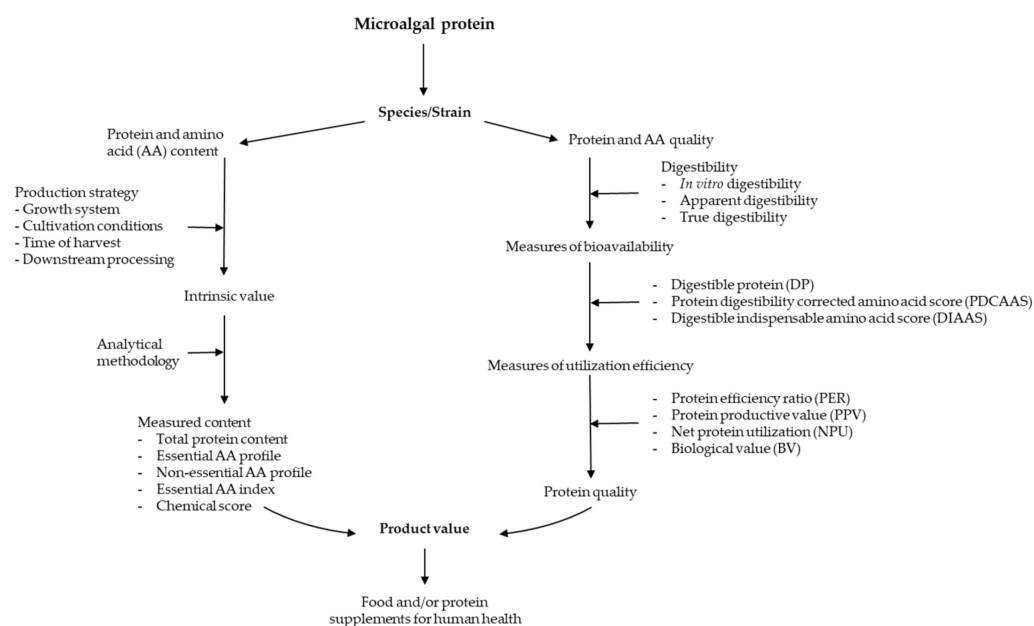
Microalgal protein

Species/Strain

Protein and amino acid (AA) content

Production strategy
- Growth system
- Cultivation conditions
- Time of harvest
- Downstream processing

Intrinsic value

Analytical methodology

Measured content
- Total protein content
- Essential AA profile
- Non-essential AA profile
- Essential AA index
- Chemical score

Protein and AA quality

Digestibility
- *In vitro* digestibility
- Apparent digestibility
- True digestibility

Measures of bioavailability

- Digestible protein (DP)
- Protein digestibility corrected amino acid score (PDCAAS)
- Digestible indispensable amino acid score (DIAAS)

Measures of utilization efficiency

- Protein efficiency ratio (PER)
- Protein productive value (PPV)
- Net protein utilization (NPU)
- Biological value (BV)

Protein quality

Product value

Food and/or protein supplements for human health